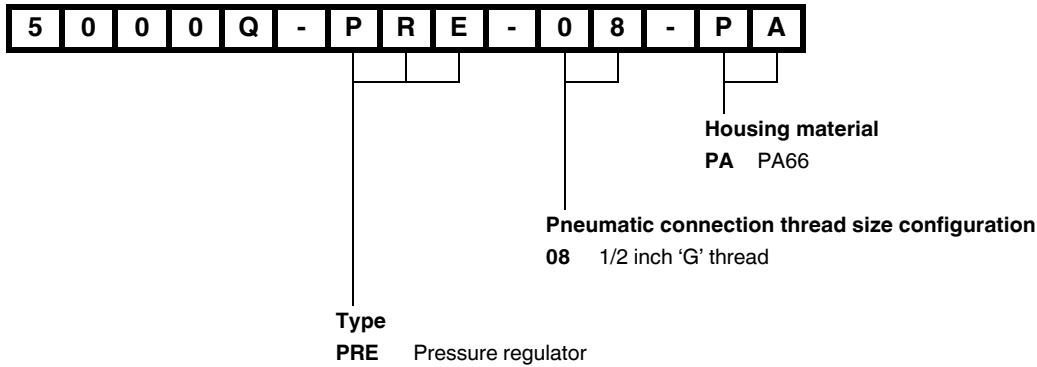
| 5 | 0 | 0 | 0 | Q | - | P | R | E | - | 0 | 8 | - | P | A |
|---|---|---|---|---|---|---|---|---|---|---|---|---|---|---|

**Housing material**
**PA** PA66

**Pneumatic connection thread size configuration**
**08** 1/2 inch 'G' thread

**Type**
**PRE** Pressure regulator